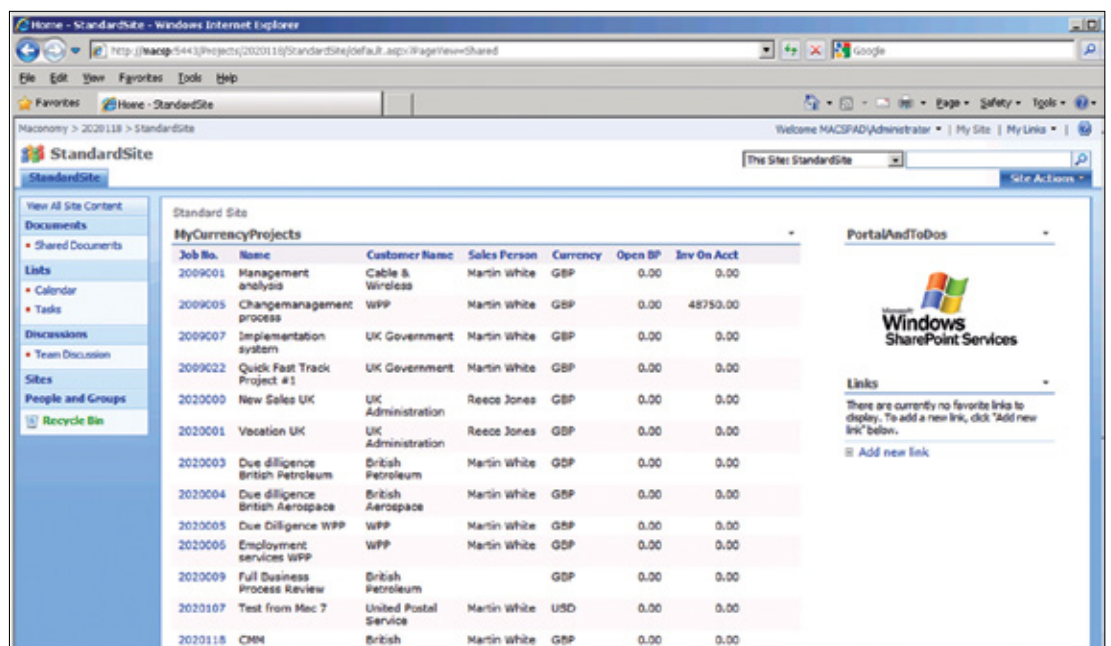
Home - StandardSite - Windows Internet Explorer

http://macsp:5443/Projects/2020118/StandardSite/default.aspx?PageView=Shared

Google

File Edit View Favorites Tools Help

Favorites | Home - StandardSite

Page ▾ Safety ▾ Tools ▾

Maconomy > 2020118 > StandardSite

Welcome MACSPAD\Administrator ▾ | My Site | My Links ▾ |

StandardSite

This Site: StandardSite

StandardSite

Site Actions ▾

View All Site Content
Documents
• Shared Documents
Lists
• Calendar
• Tasks
Discussions
• Team Discussion
Sites
People and Groups
Recycle Bin

Standard Site

MyCurrencyProjects

| Job No. | Name | Customer Name | Sales Person | Currency | Open BP | Inv On Acct |
|---|---|---|---|---|---|---|
| 2009001 | Management analysis | Cable & Wireless | Martin White | GBP | 0.00 | 0.00 |
| 2009005 | Changemanagement process | WPP | Martin White | GBP | 0.00 | 48750.00 |
| 2009007 | Implementation system | UK Government | Martin White | GBP | 0.00 | 0.00 |
| 2009022 | Quick Fast Track Project #1 | UK Government | Martin White | GBP | 0.00 | 0.00 |
| 2020000 | New Sales UK | UK Administration | Reece Jones | GBP | 0.00 | 0.00 |
| 2020001 | Vacation UK | UK Administration | Reece Jones | GBP | 0.00 | 0.00 |
| 2020003 | Due dilligence British Petroleum | British Petroleum | Martin White | GBP | 0.00 | 0.00 |
| 2020004 | Due dilligence British Aerospace | British Aerospace | Martin White | GBP | 0.00 | 0.00 |
| 2020005 | Due Dilligence WPP | WPP | Martin White | GBP | 0.00 | 0.00 |
| 2020006 | Employment services WPP | WPP | Martin White | GBP | 0.00 | 0.00 |
| 2020009 | Full Business Process Review | British Petroleum | | GBP | 0.00 | 0.00 |
| 2020107 | Test from Mac 7 | United Postal Service | Martin White | USD | 0.00 | 0.00 |
| 2020118 | CMM | British | Martin White | GBP | 0.00 | 0.00 |

PortalAndToDos

Microsoft Windows SharePoint Services

Links

There are currently no favorite links to display. To add a new link, click "Add new link" below.

Add new link